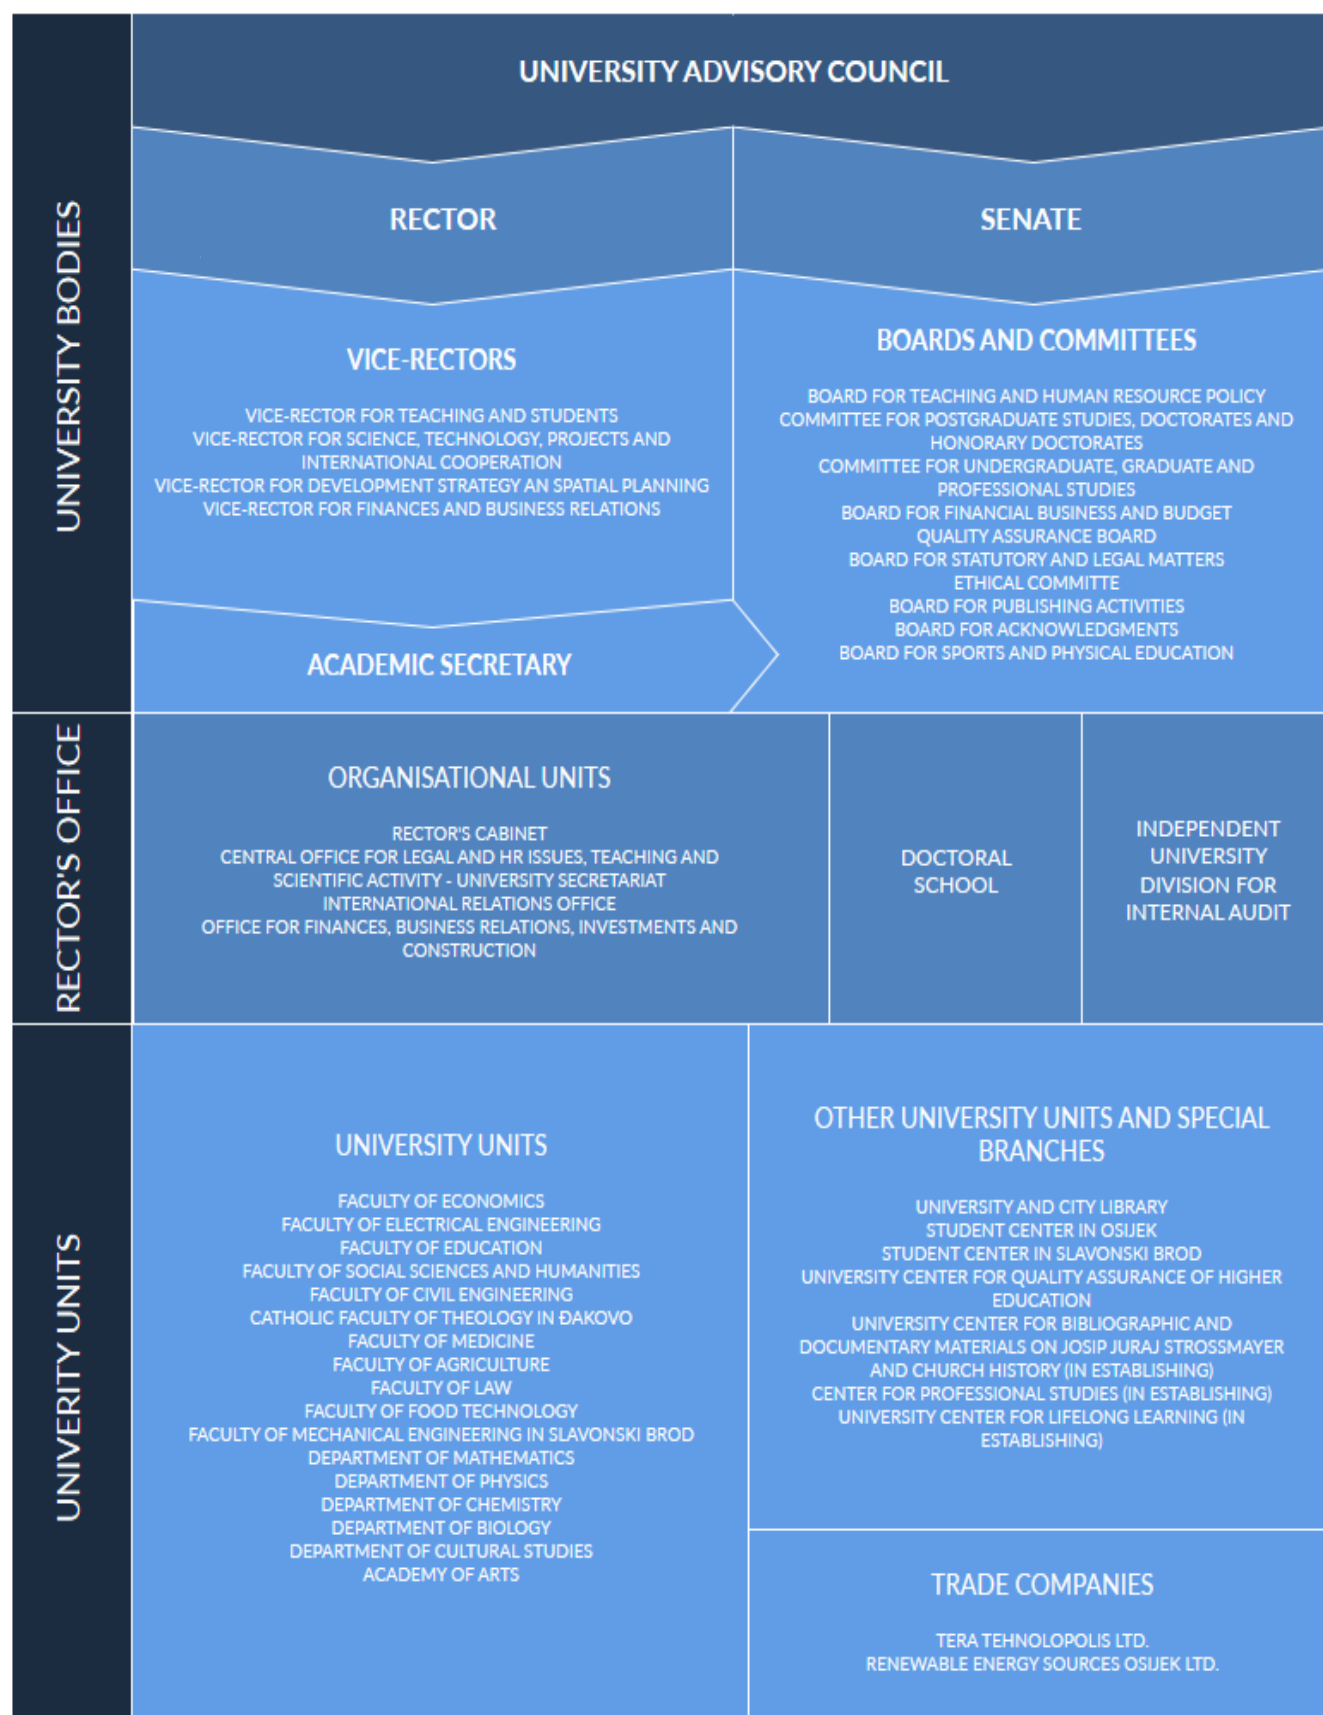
UNIVERSITY BODIES

UNIVERSITY ADVISORY COUNCIL

RECTOR

SENATE

VICE-RECTORS

VICE-RECTOR FOR TEACHING AND STUDENTS
VICE-RECTOR FOR SCIENCE, TECHNOLOGY, PROJECTS AND INTERNATIONAL COOPERATION
VICE-RECTOR FOR DEVELOPMENT STRATEGY AN SPATIAL PLANNING
VICE-RECTOR FOR FINANCES AND BUSINESS RELATIONS

BOARDS AND COMMITTEES

BOARD FOR TEACHING AND HUMAN RESOURCE POLICY
COMMITTEE FOR POSTGRADUATE STUDIES, DOCTORATES AND HONORARY DOCTORATES
COMMITTEE FOR UNDERGRADUATE, GRADUATE AND PROFESSIONAL STUDIES
BOARD FOR FINANCIAL BUSINESS AND BUDGET
QUALITY ASSURANCE BOARD
BOARD FOR STATUTORY AND LEGAL MATTERS
ETHICAL COMMITTE
BOARD FOR PUBLISHING ACTIVITIES
BOARD FOR ACKNOWLEDGMENTS
BOARD FOR SPORTS AND PHYSICAL EDUCATION

ACADEMIC SECRETARY

RECTOR'S OFFICE

ORGANISATIONAL UNITS

RECTOR'S CABINET
CENTRAL OFFICE FOR LEGAL AND HR ISSUES, TEACHING AND SCIENTIFIC ACTIVITY - UNIVERSITY SECRETARIAT
INTERNATIONAL RELATIONS OFFICE
OFFICE FOR FINANCES, BUSINESS RELATIONS, INVESTMENTS AND CONSTRUCTION

DOCTORAL SCHOOL

INDEPENDENT UNIVERSITY DIVISION FOR INTERNAL AUDIT

UNIVERITY UNITS

UNIVERSITY UNITS

FACULTY OF ECONOMICS
FACULTY OF ELECTRICAL ENGINEERING
FACULTY OF EDUCATION
FACULTY OF SOCIAL SCIENCES AND HUMANITIES
FACULTY OF CIVIL ENGINEERING
CATHOLIC FACULTY OF THEOLOGY IN ĐAKOVO
FACULTY OF MEDICINE
FACULTY OF AGRICULTURE
FACULTY OF LAW
FACULTY OF FOOD TECHNOLOGY
FACULTY OF MECHANICAL ENGINEERING IN SLAVONSKI BROD
DEPARTMENT OF MATHEMATICS
DEPARTMENT OF PHYSICS
DEPARTMENT OF CHEMISTRY
DEPARTMENT OF BIOLOGY
DEPARTMENT OF CULTURAL STUDIES
ACADEMY OF ARTS

OTHER UNIVERSITY UNITS AND SPECIAL BRANCHES

UNIVERSITY AND CITY LIBRARY
STUDENT CENTER IN OSIJEK
STUDENT CENTER IN SLAVONSKI BROD
UNIVERSITY CENTER FOR QUALITY ASSURANCE OF HIGHER EDUCATION
UNIVERSITY CENTER FOR BIBLIOGRAPHIC AND DOCUMENTARY MATERIALS ON JOSIP JURAJ STROSSMAYER AND CHURCH HISTORY (IN ESTABLISHING)
CENTER FOR PROFESSIONAL STUDIES (IN ESTABLISHING)
UNIVERSITY CENTER FOR LIFELONG LEARNING (IN ESTABLISHING)

TRADE COMPANIES

TERA TEHNOPOLIS LTD.
RENEWABLE ENERGY SOURCES OSIJEK LTD.